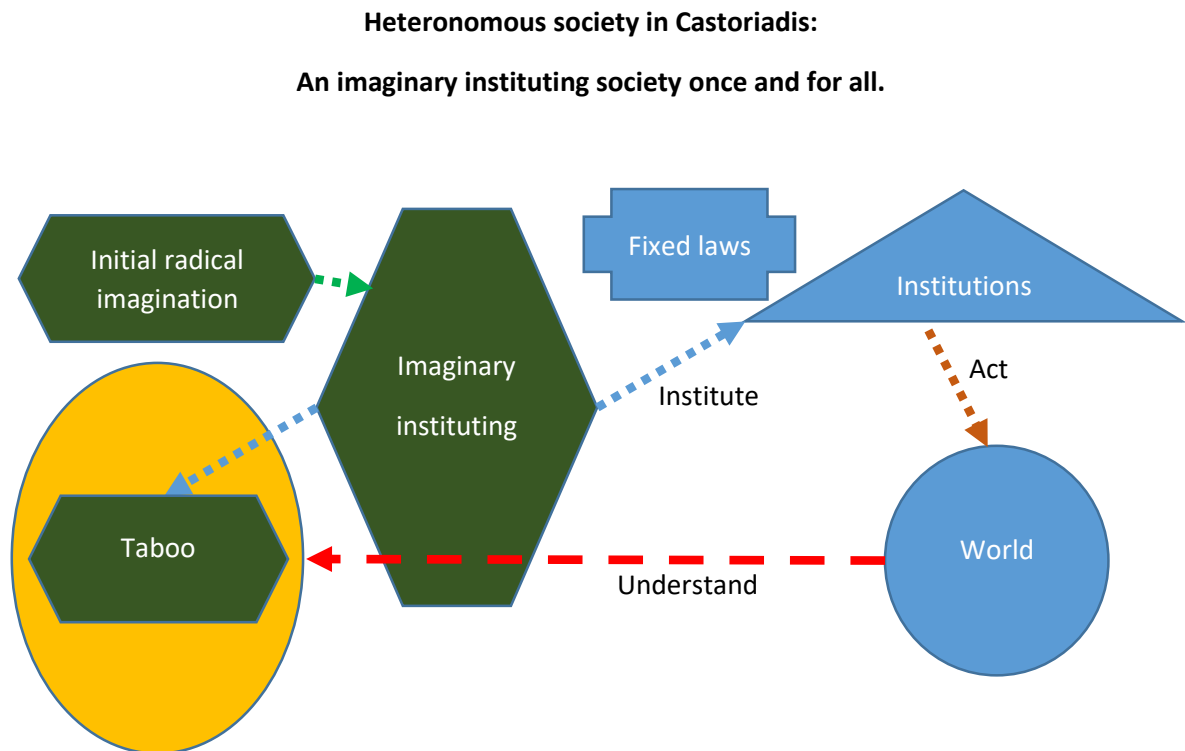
**Heteronomous society in Castoriadis:**

**An imaginary instituting society once and for all.**

Initial radical imagination

Imaginary instituting

Fixed laws

Institutions

Institute

Act

Taboo

World

Understand